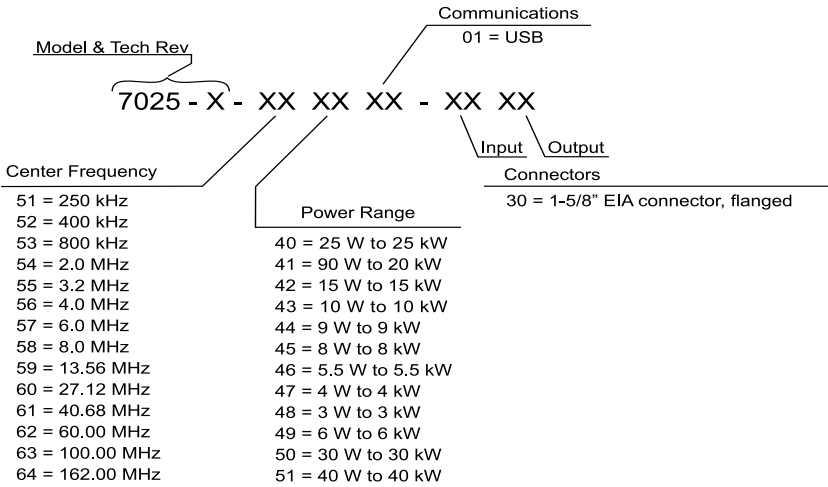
Communications
01 = USB

Model & Tech Rev

7025 - X - XX XX XX - XX XX

Input Output

Connectors
30 = 1-5/8" EIA connector, flanged

Center Frequency
51 = 250 kHz
52 = 400 kHz
53 = 800 kHz
54 = 2.0 MHz
55 = 3.2 MHz
56 = 4.0 MHz
57 = 6.0 MHz
58 = 8.0 MHz
59 = 13.56 MHz
60 = 27.12 MHz
61 = 40.68 MHz
62 = 60.00 MHz
63 = 100.00 MHz
64 = 162.00 MHz

Power Range
40 = 25 W to 25 kW
41 = 90 W to 20 kW
42 = 15 W to 15 kW
43 = 10 W to 10 kW
44 = 9 W to 9 kW
45 = 8 W to 8 kW
46 = 5.5 W to 5.5 kW
47 = 4 W to 4 kW
48 = 3 W to 3 kW
49 = 6 W to 6 kW
50 = 30 W to 30 kW
51 = 40 W to 40 kW